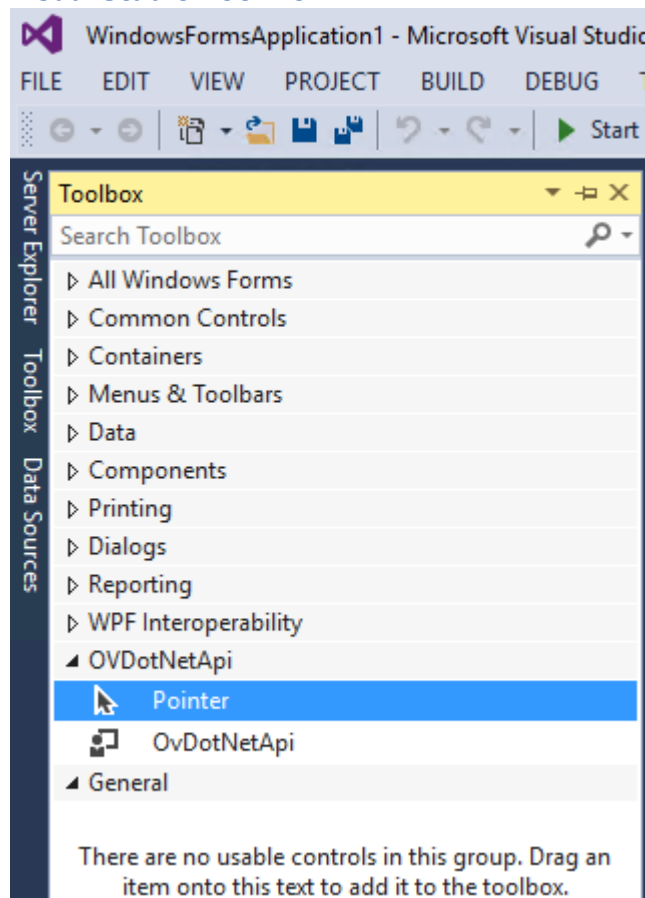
WindowsFormsApplication1 - Microsoft Visual Studio

FILE EDIT VIEW PROJECT BUILD DEBUG

Start

Server Explorer Toolbox Data Sources

Toolbox

Search Toolbox

All Windows Forms
Common Controls
Containers
Menus & Toolbars
Data
Components
Printing
Dialogs
Reporting
WPF Interoperability
OVDotNetApi
Pointer
OvDotNetApi
General

There are no usable controls in this group. Drag an item onto this text to add it to the toolbox.